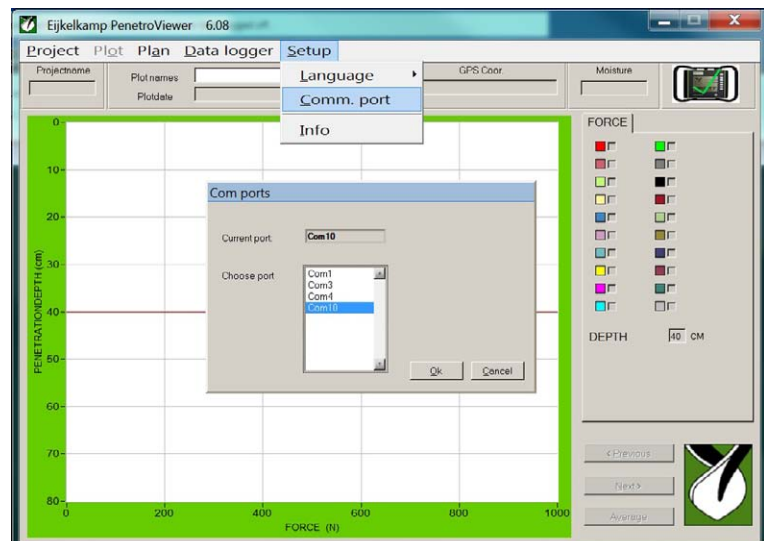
Eijkelkamp PenetroViewer 6.08

Project Plot Plan Data logger Setup

Projectname

Plot names

Plotdate

Language

Comm. port

Info

GPS Coor.

Moisture

FORCE

0

10

20

30

40

50

60

70

80

PENETRATIONDEPTH (cm)

0

200

400

600

800

1000

FORCE (N)

Com ports

Current port: Com10

Choose port: Com1 Com3 Com4 Com10

Ok

Cancel

DEPTH 40 CM

< Previous

Next >

Average